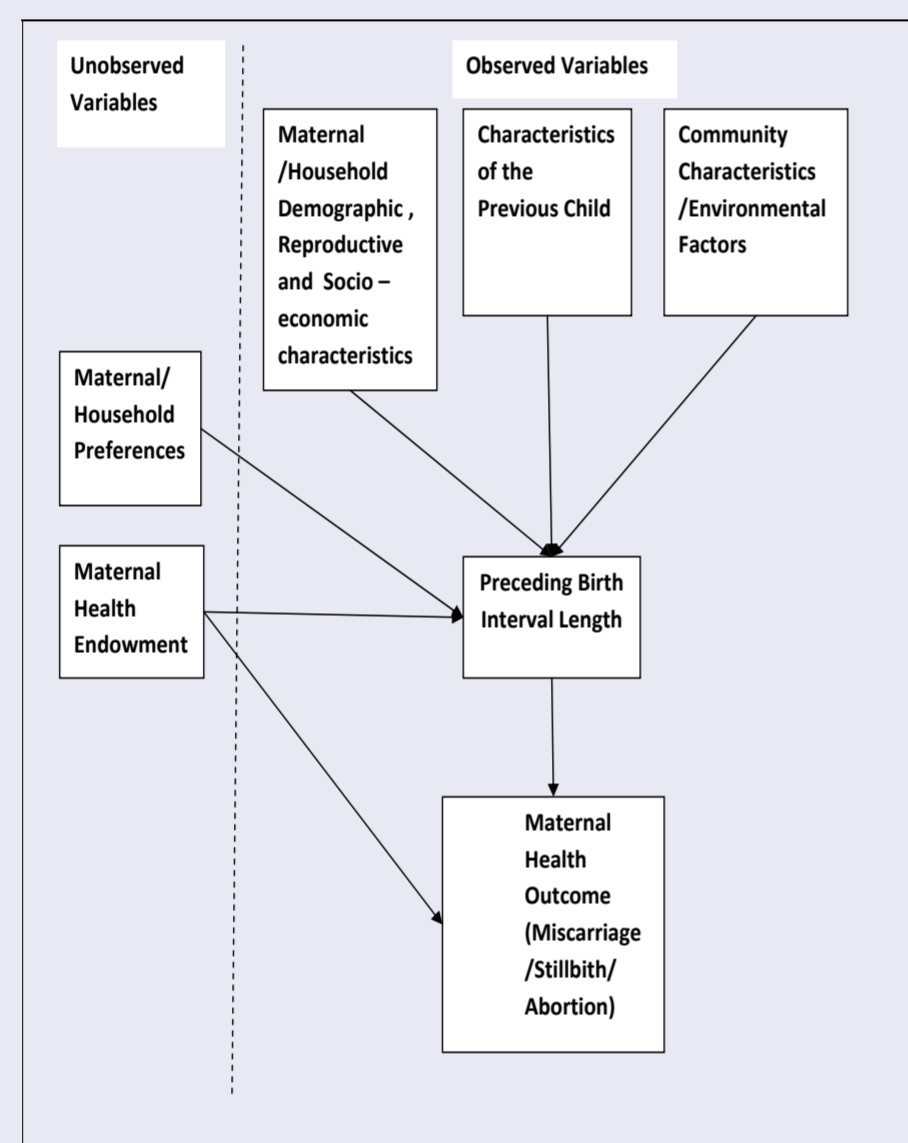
Unobserved Variables

Observed Variables

Maternal /Household Demographic , Reproductive and Socio – economic characteristics

Characteristics of the Previous Child

Community Characteristics /Environmental Factors

Maternal/ Household Preferences

Maternal Health Endowment

Preceding Birth Interval Length

Maternal Health Outcome (Miscarriage /Stillbith/ Abortion)